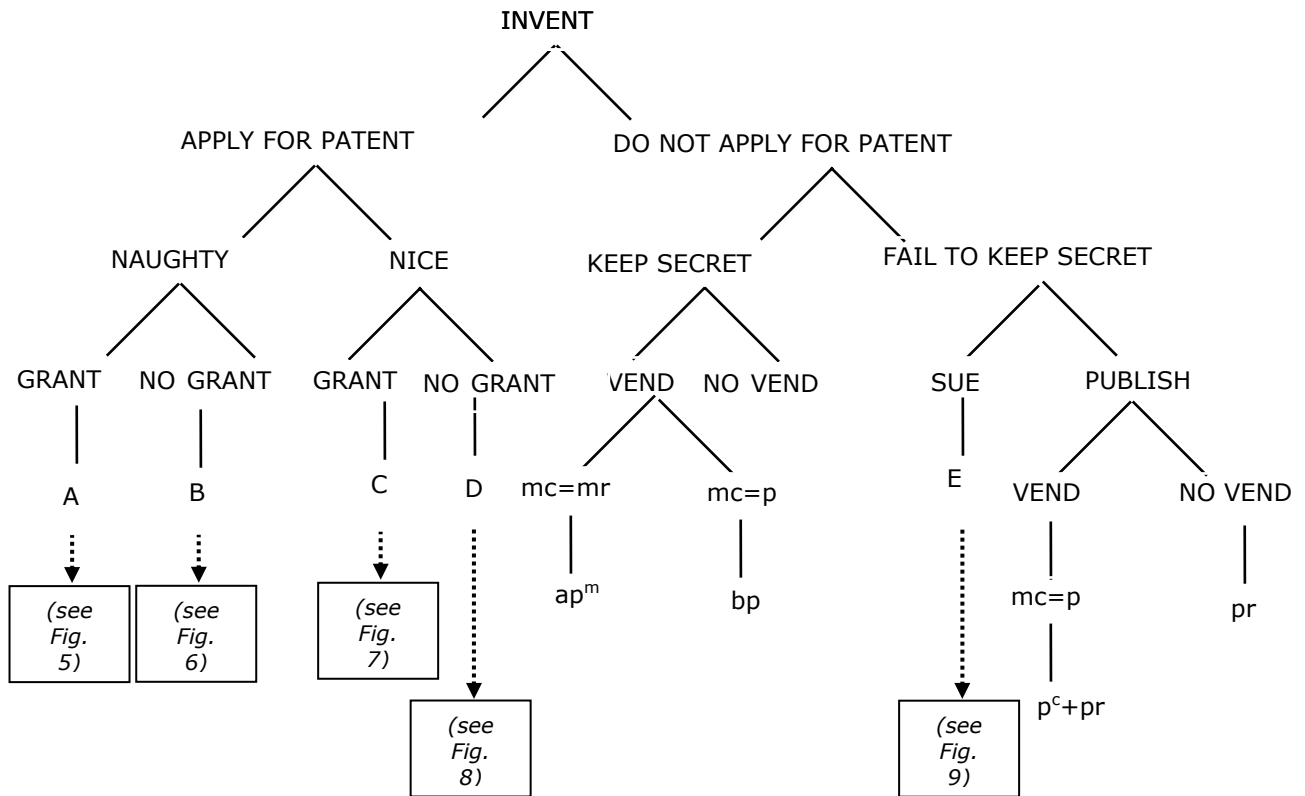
INVENT

APPLY FOR PATENT

DO NOT APPLY FOR PATENT

NAUGHTY

NICE

KEEP SECRET

FAIL TO KEEP SECRET

GRANT

NO GRANT

GRANT

NO GRANT

VEND

NO VEND

SUE

PUBLISH

A

B

C

D

mc=mr

mc=p

E

VEND

NO VEND

(see Fig. 5)

(see Fig. 6)

(see Fig. 7)

$ap^m$

bp

mc=p

pr

(see Fig. 8)

(see Fig. 9)

$p^c$+pr